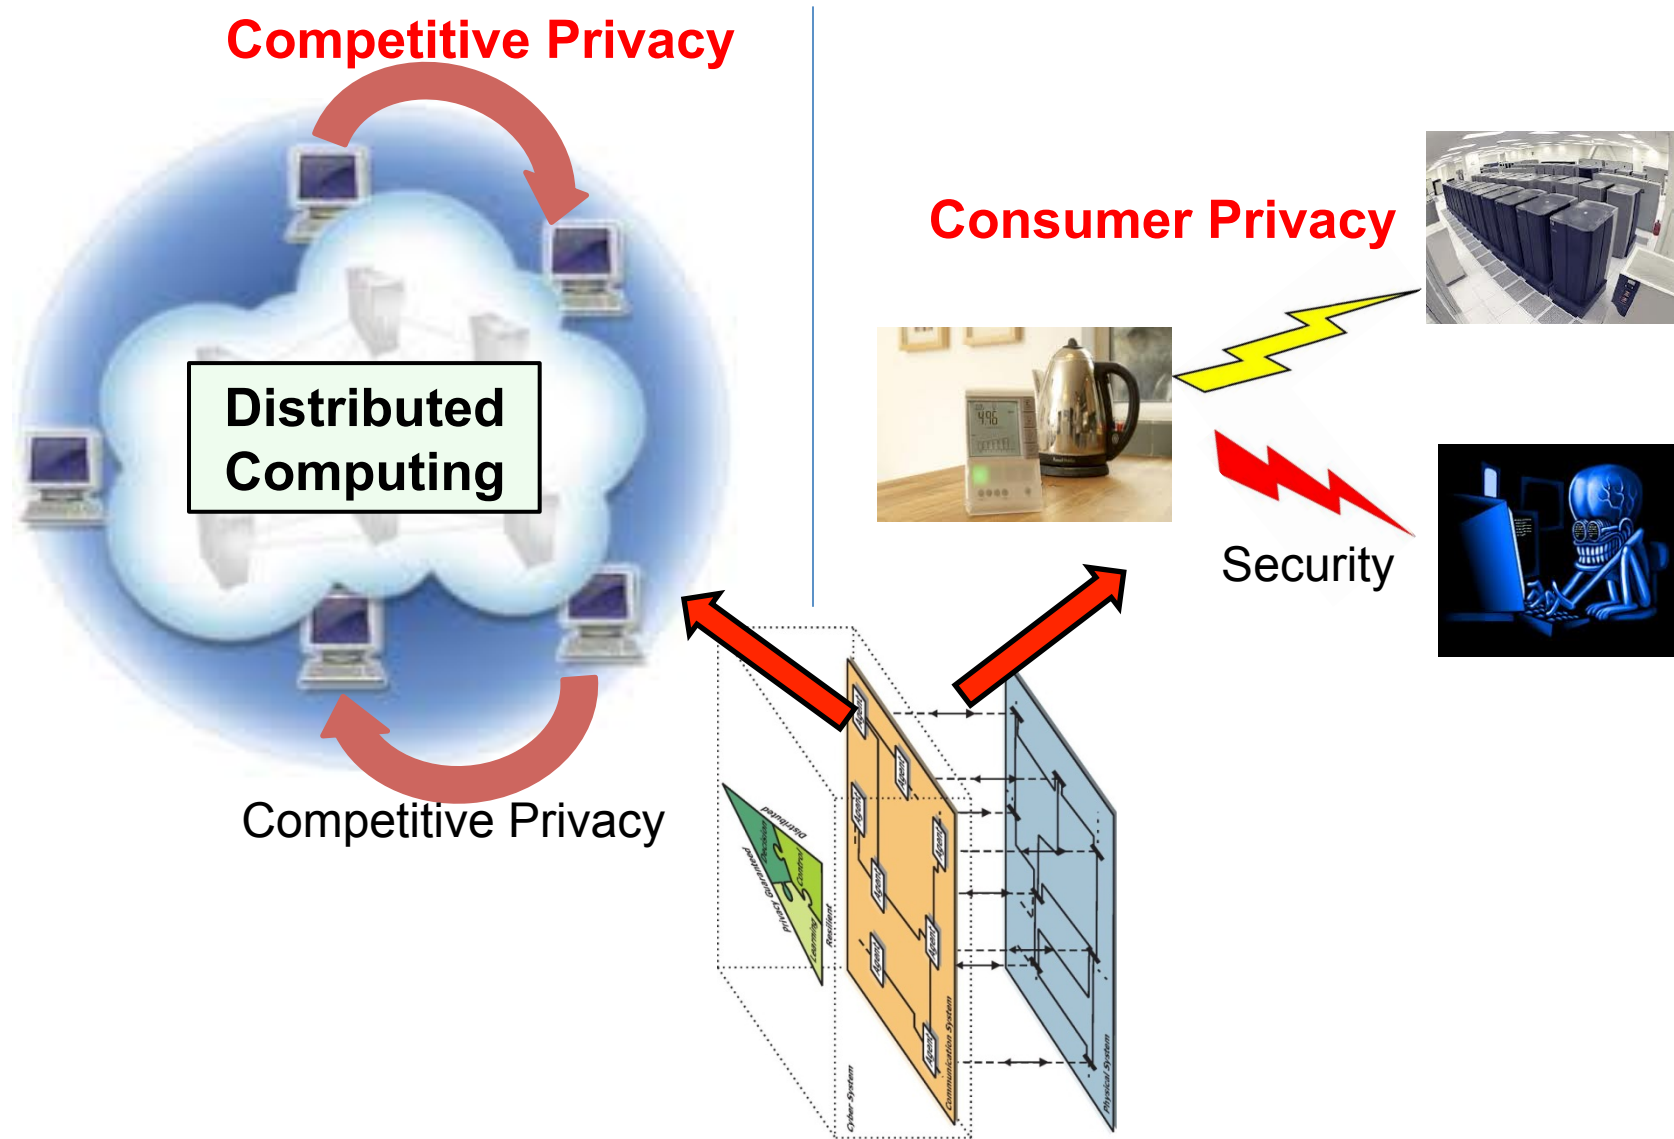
Competitive Privacy

Distributed Computing

Competitive Privacy

Consumer Privacy

Security

Distributed

Decision

Control

Privacy Guaranteed

Learning

Resilient

Agent

Agent

Agent

Agent

Agent

Agent

Agent

Agent

Cyber System

Communication System

Physical System